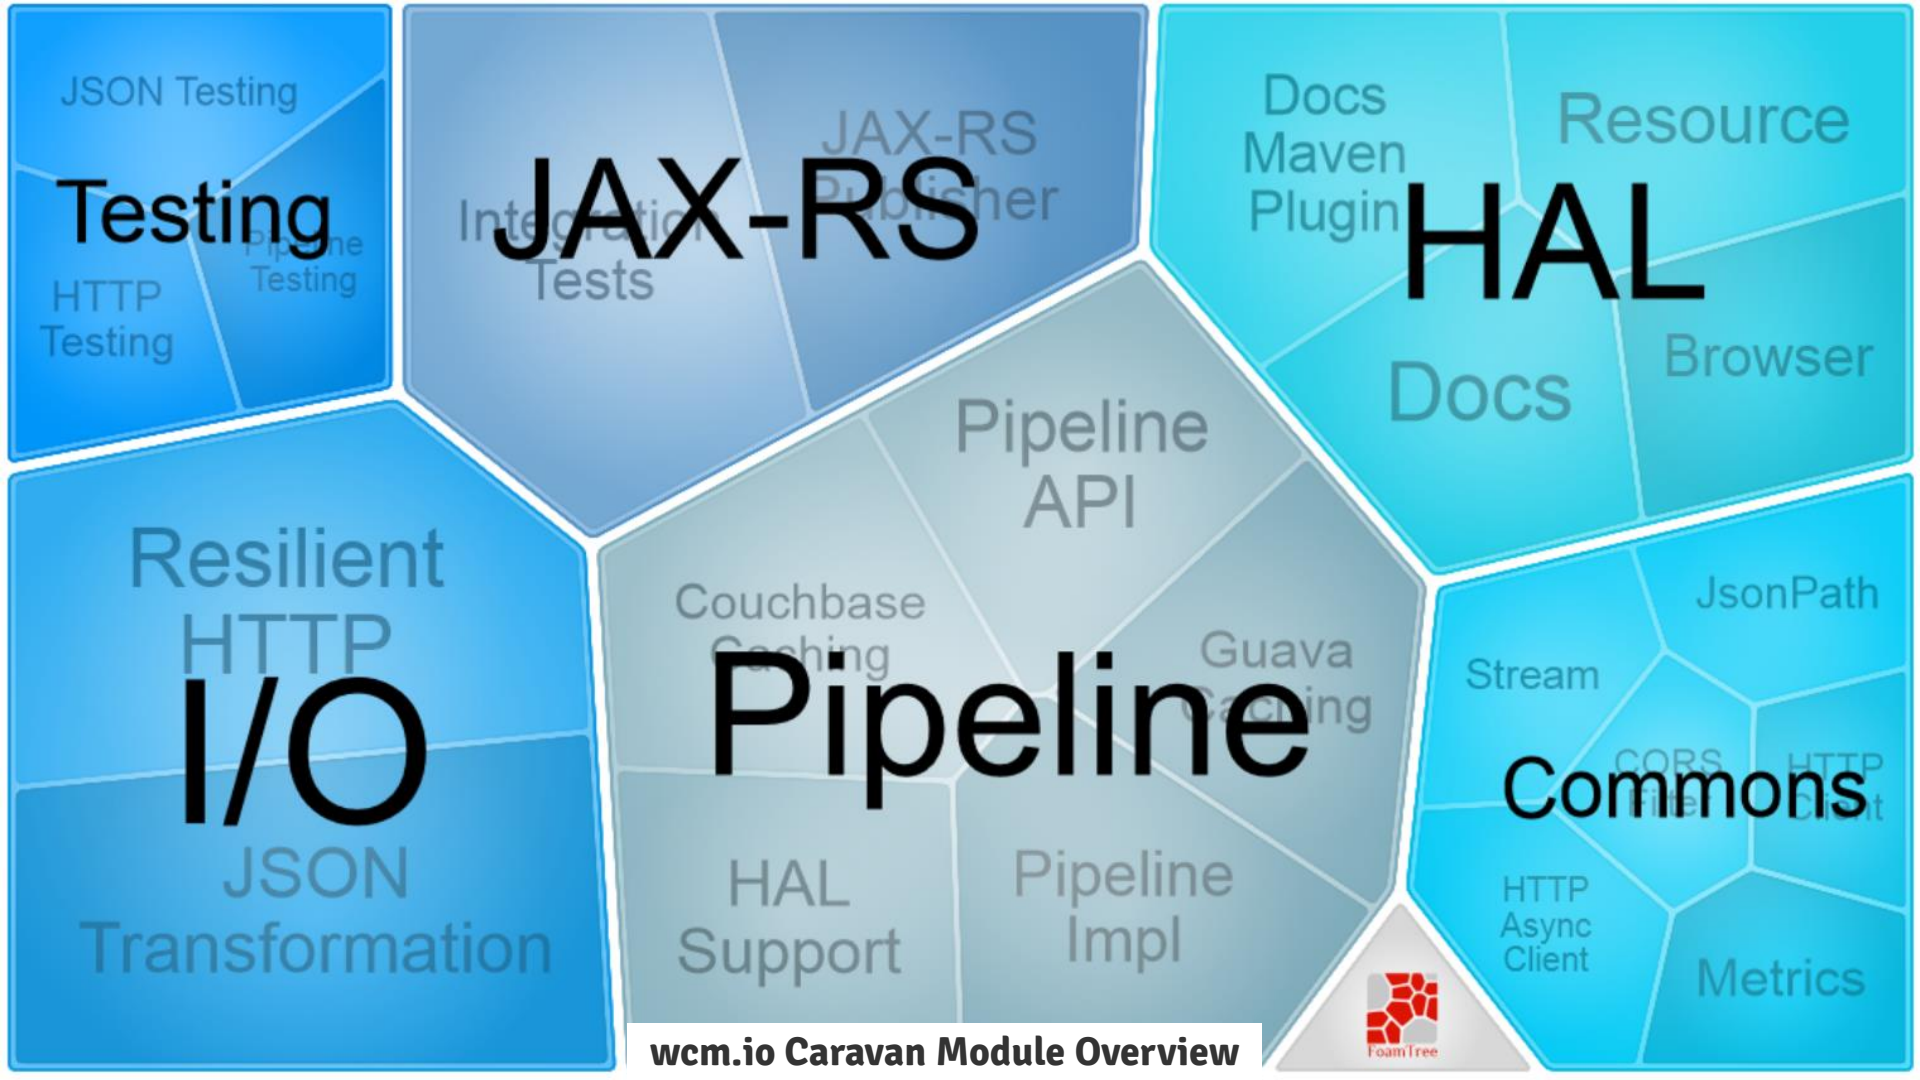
Testing

JSON Testing

Pipeline Testing

HTTP Testing

JAX-RS

Integration Tests

JAX-RS Publisher

HAL

Docs Maven Plugin

Resource

Docs

Browser

I/O

Resilient HTTP

JSON Transformation

Pipeline

Pipeline API

Couchbase Caching

Guava Caching

HAL Support

Pipeline Impl

Commons

JsonPath

Stream

CORS Filter

HTTP Client

HTTP Async Client

Metrics

wcm.io Caravan Module Overview

FoamTree